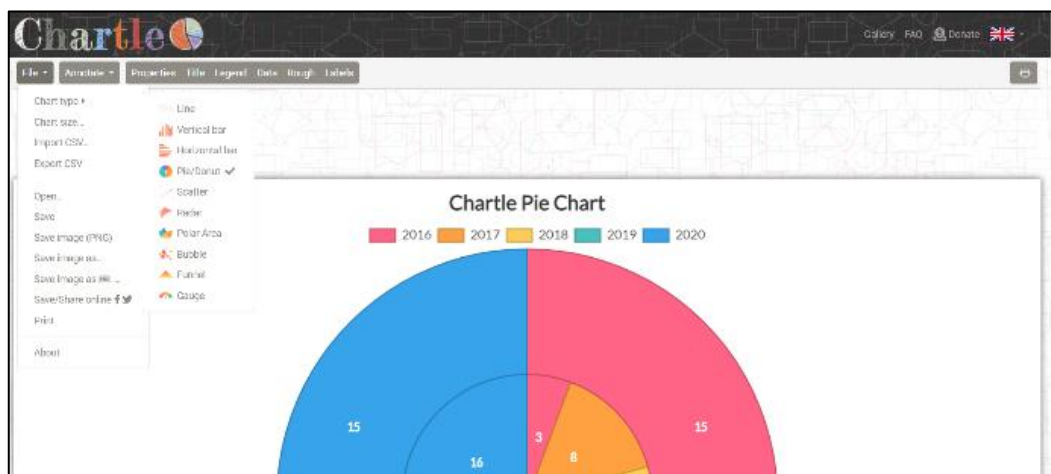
Chartle

Gallery FAQ Donate

File ▾ Annotate ▾ Properties Title Legend Data Rough Labels

Chart type ▸
Chart size...
Import CSV...
Export CSV

Open...
Save
Save image (PNG)
Save image as...
Save image as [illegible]...
Save/Share online
Print

About

Line
Vertical bar
Horizontal bar
Pie/Donut ✓
Scatter
Radar
Polar Area
Bubble
Funnel
Gauge

Chartle Pie Chart

2016 2017 2018 2019 2020

15
15
3
8
16